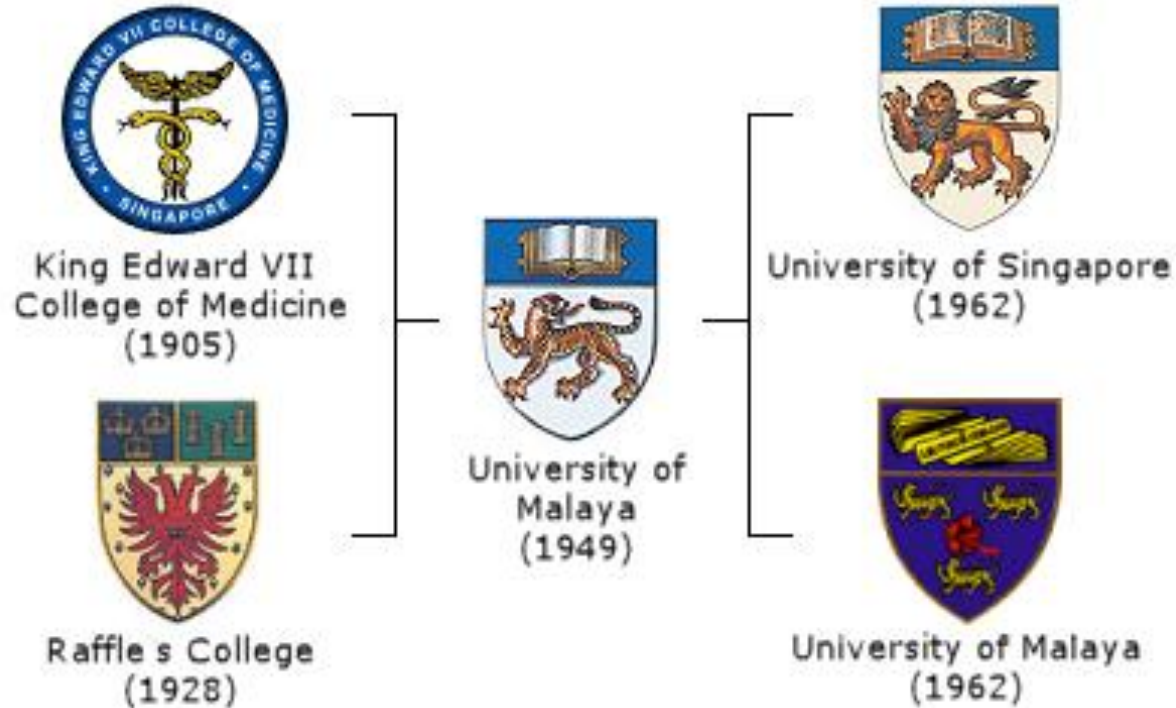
KING EDWARD VII COLLEGE OF MEDICINE
SINGAPORE

King Edward VII College of Medicine (1905)

Raffle s College (1928)

University of Malaya (1949)

University of Singapore (1962)

University of Malaya (1962)